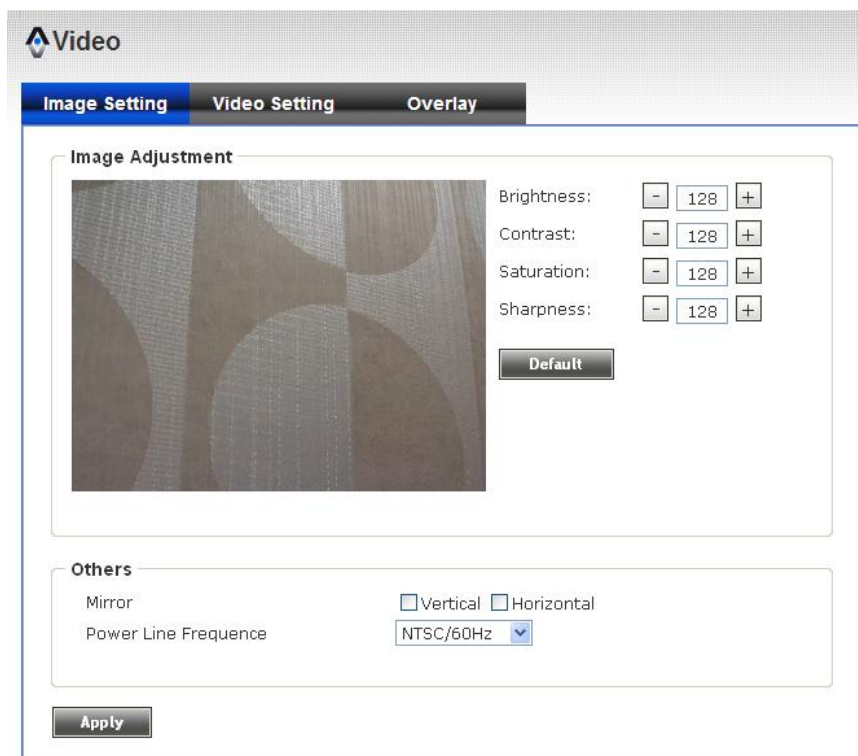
Video

Image Setting | Video Setting | Overlay

Image Adjustment

Brightness: - 128 +
Contrast: - 128 +
Saturation: - 128 +
Sharpness: - 128 +

Default

Others

Mirror ☐Vertical ☐Horizontal
Power Line Frequence NTSC/60Hz

Apply